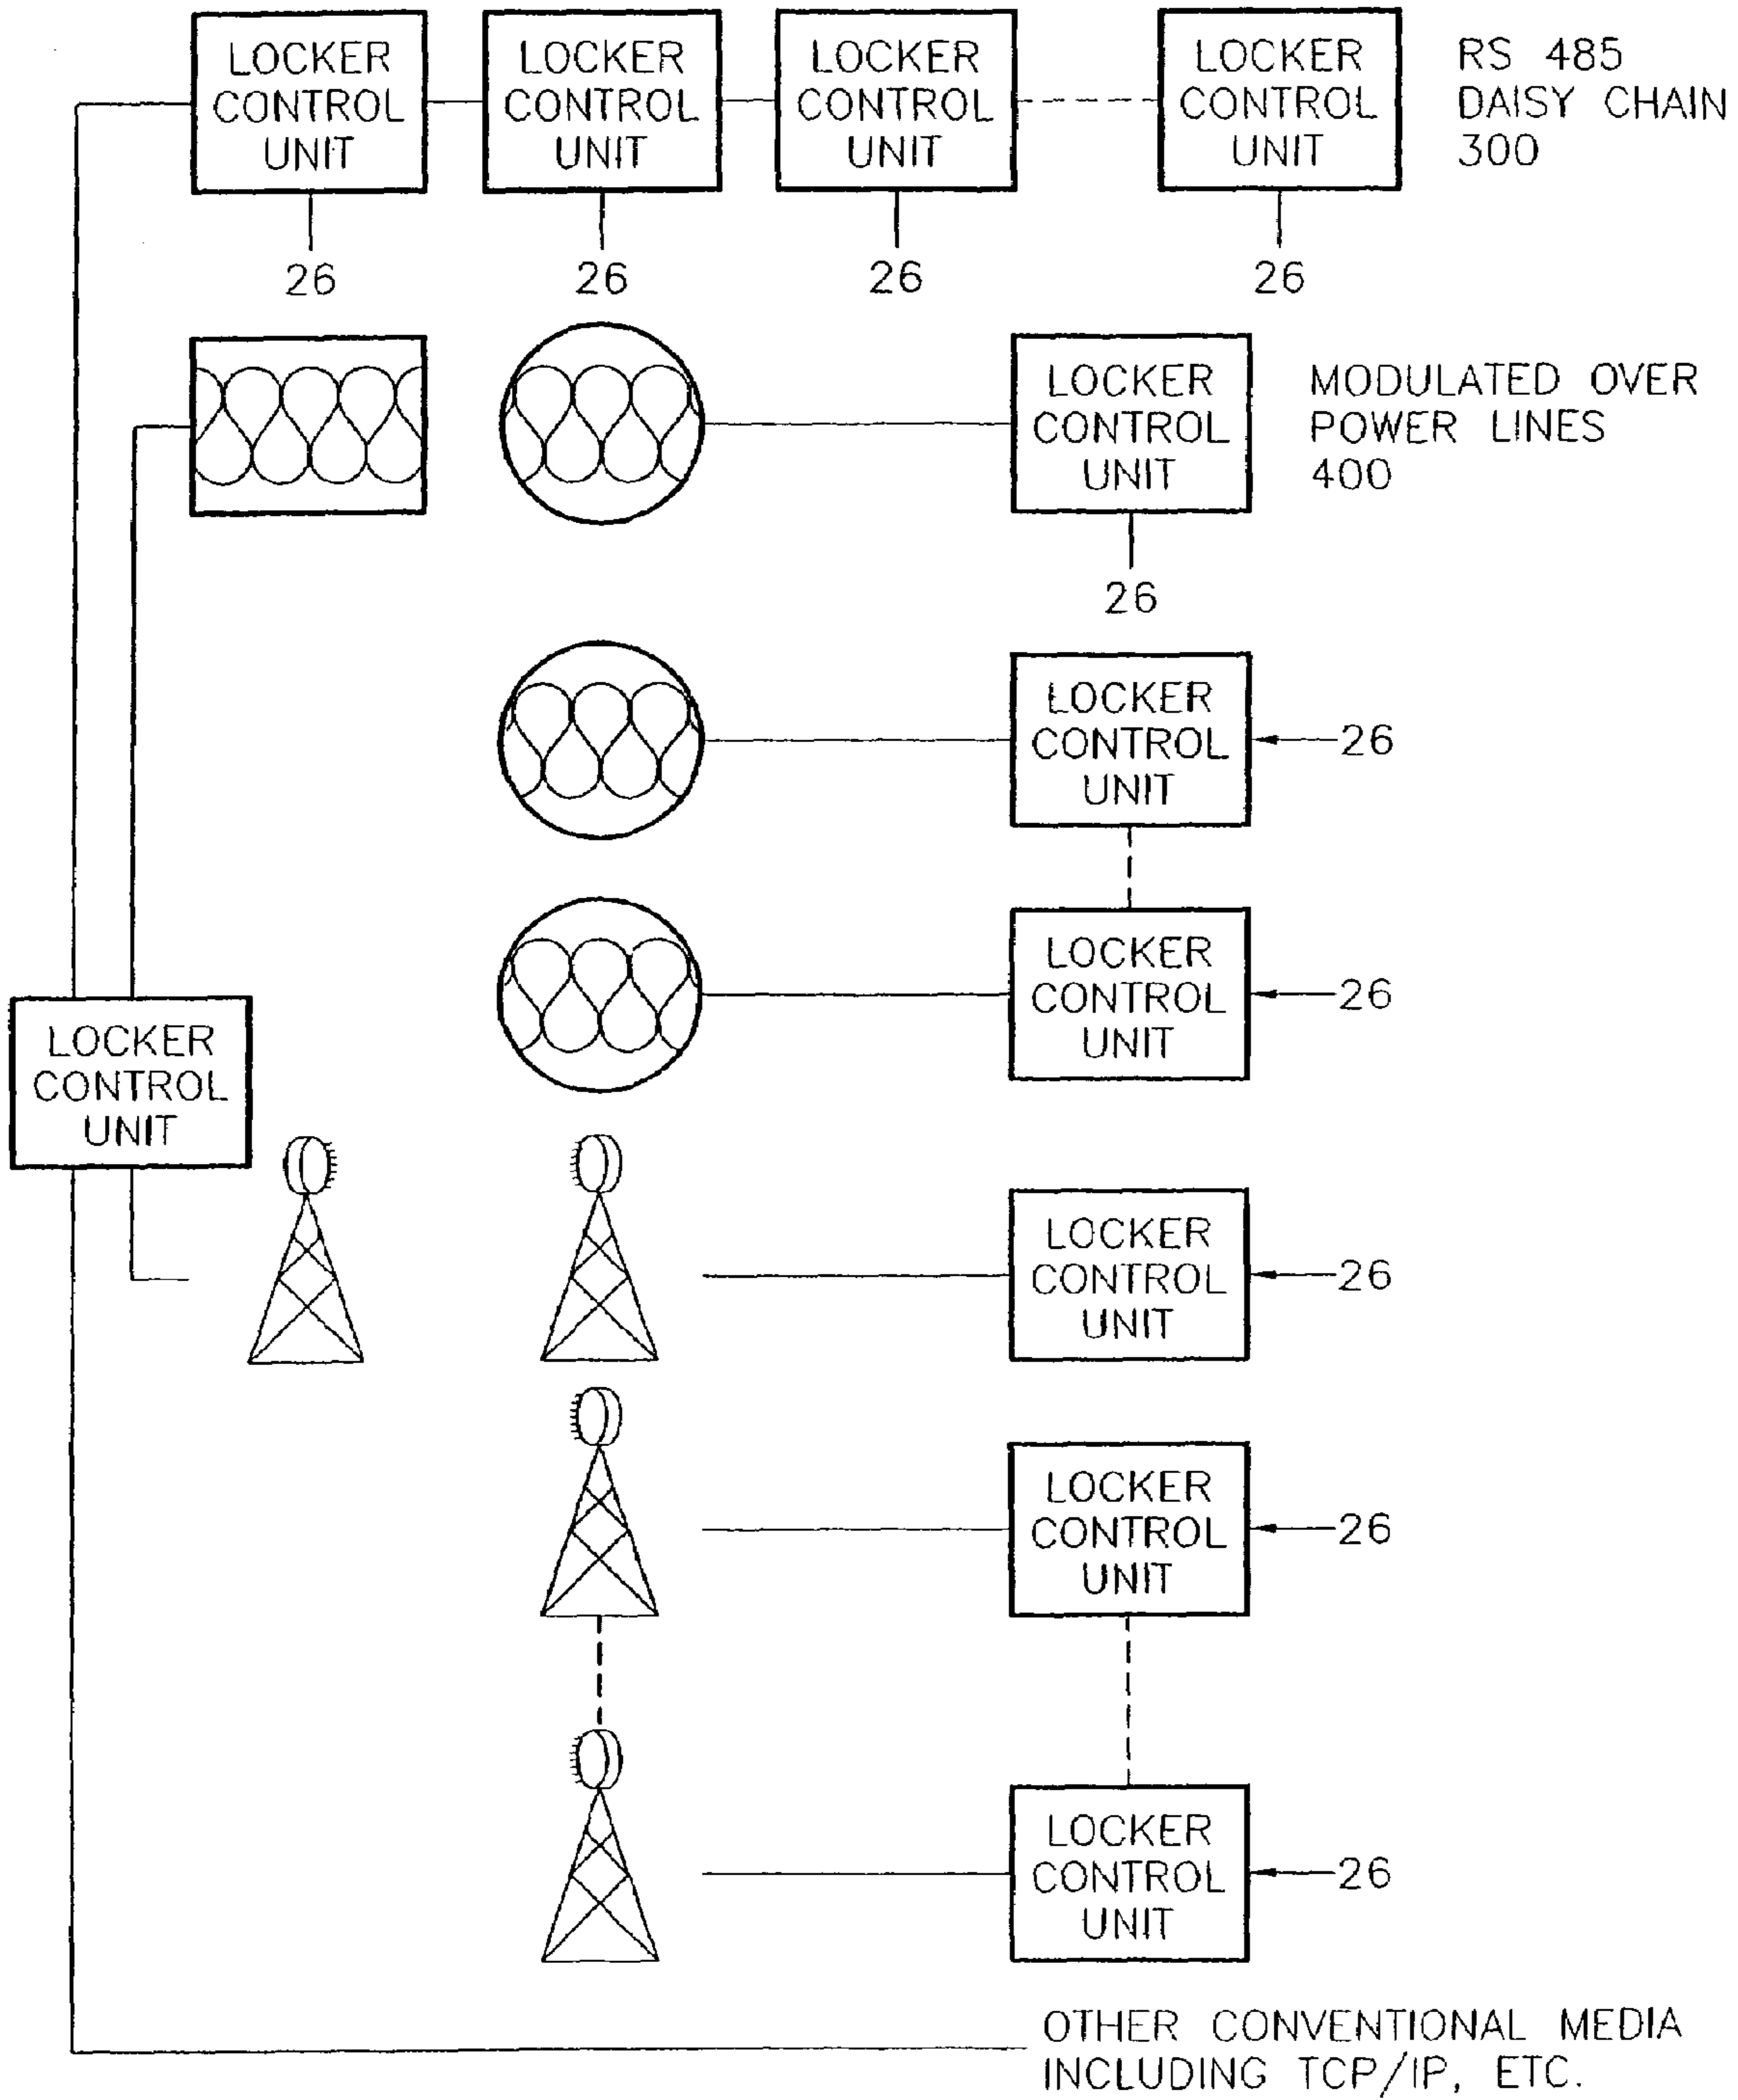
LOCKER CONTROL UNIT

LOCKER CONTROL UNIT

LOCKER CONTROL UNIT

LOCKER CONTROL UNIT

RS 485 DAISY CHAIN 300

26

26

26

26

LOCKER CONTROL UNIT

MODULATED OVER POWER LINES 400

26

LOCKER CONTROL UNIT

26

LOCKER CONTROL UNIT

26

LOCKER CONTROL UNIT

LOCKER CONTROL UNIT

26

LOCKER CONTROL UNIT

26

LOCKER CONTROL UNIT

26

OTHER CONVENTIONAL MEDIA INCLUDING TCP/IP, ETC.